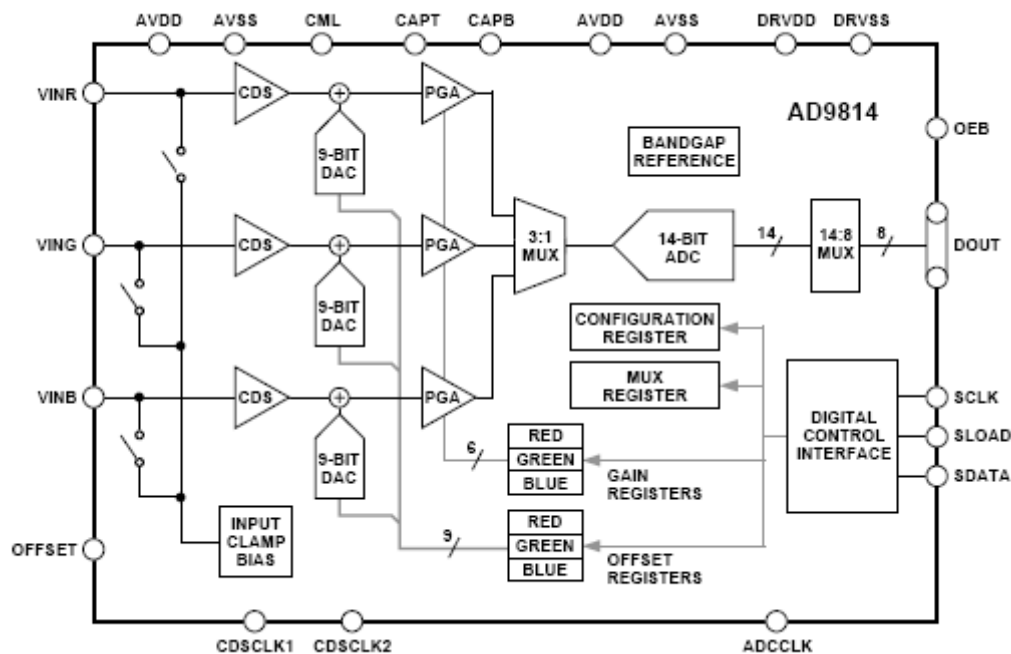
AVDD AVSS CML CAPT CAPB AVDD AVSS DRVDD DRVSS

AD9814

VINR

CDS

+

PGA

9-BIT DAC

BANDGAP REFERENCE

OEB

VING

CDS

+

PGA

3:1 MUX

14-BIT ADC

14

14:8 MUX

8

DOUT

9-BIT DAC

CONFIGURATION REGISTER

VINB

CDS

+

PGA

MUX REGISTER

DIGITAL CONTROL INTERFACE

SCLK

SLOAD

SDATA

9-BIT DAC

6

RED

GREEN

BLUE

GAIN REGISTERS

INPUT CLAMP BIAS

9

RED

GREEN

BLUE

OFFSET REGISTERS

OFFSET

CDSCLK1 CDSCLK2 ADCCLK